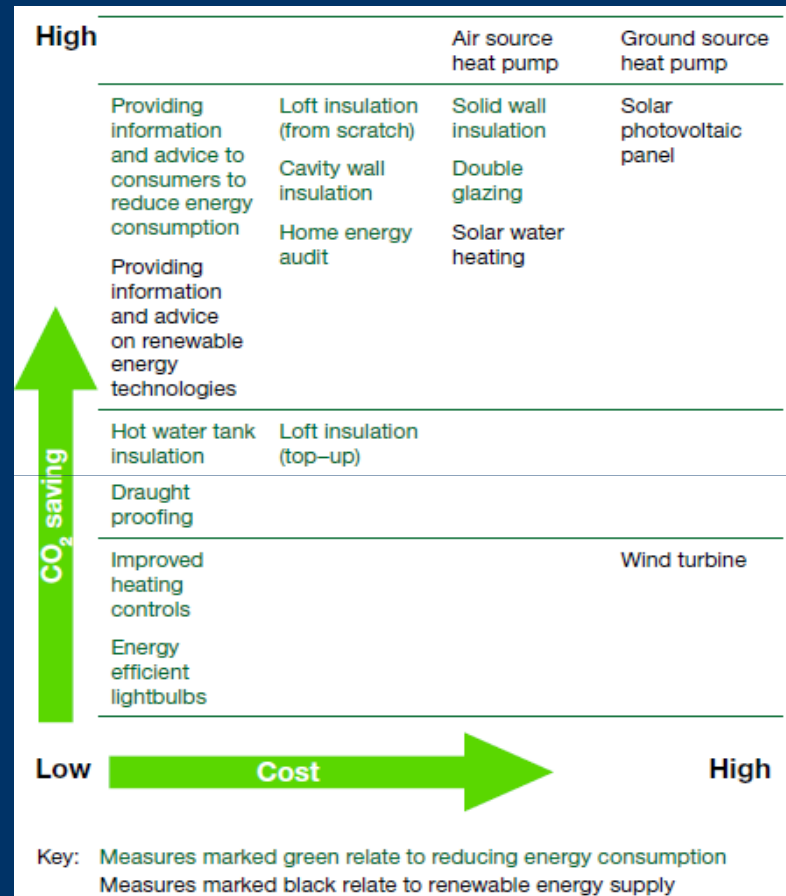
High

| | | | |
|---|---|---|---|
| | | Air source heat pump | Ground source heat pump |
| Providing information and advice to consumers to reduce energy consumption<br>Providing information and advice on renewable energy technologies | Loft insulation (from scratch)<br>Cavity wall insulation<br>Home energy audit | Solid wall insulation<br>Double glazing<br>Solar water heating | Solar photovoltaic panel |
| Hot water tank insulation<br>Draught proofing | Loft insulation (top–up) | | |
| Improved heating controls<br>Energy efficient lightbulbs | | | Wind turbine |

$CO_2$ saving

Low Cost High

Key: Measures marked green relate to reducing energy consumption
Measures marked black relate to renewable energy supply